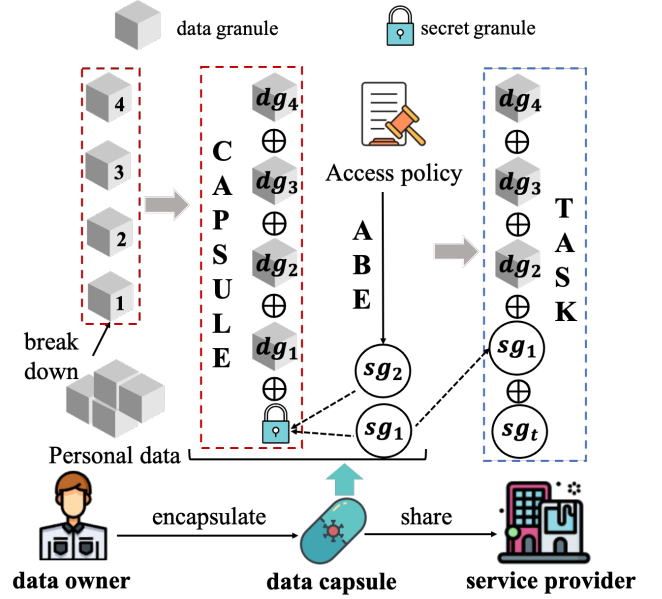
data granule

secret granule

4

3

2

1

break down

Personal data

C A P S U L E

$dg_4$

$\oplus$

$dg_3$

$\oplus$

$dg_2$

$\oplus$

$dg_1$

$\oplus$

Access policy

A B E

$sg_2$

$sg_1$

T A S K

$dg_4$

$\oplus$

$dg_3$

$\oplus$

$dg_2$

$\oplus$

$sg_1$

$\oplus$

$sg_t$

encapsulate

share

data owner

data capsule

service provider